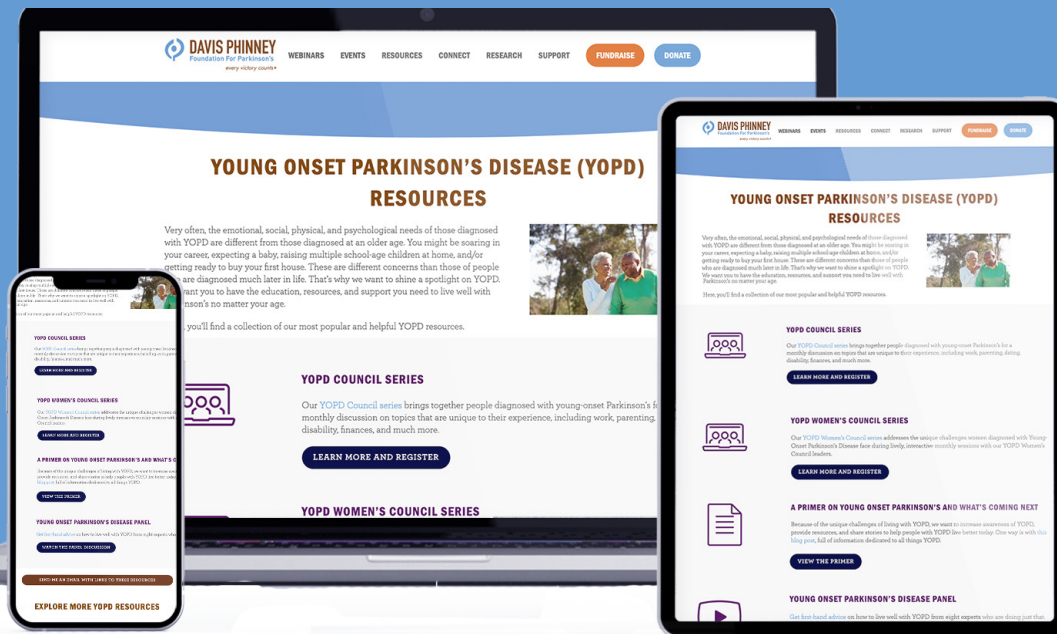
DAVIS PHINNEY
Foundation For Parkinson's
every victory counts

WEBINARS EVENTS RESOURCES CONNECT RESEARCH SUPPORT FUNDRAISE DONATE

YOUNG ONSET PARKINSON'S DISEASE (YOPD) RESOURCES

Very often, the emotional, social, physical, and psychological needs of those diagnosed with YOPD are different from those diagnosed at an older age. You might be soaring in your career, expecting a baby, raising multiple school-age children at home, and/or getting ready to buy your first house. These are different concerns than those of people who are diagnosed much later in life. That's why we want to shine a spotlight on YOPD. We want you to have the education, resources, and support you need to live well with Parkinson's no matter your age.

Here, you'll find a collection of our most popular and helpful YOPD resources.

YOPD COUNCIL SERIES

Our YOPD Council series brings together people diagnosed with young-onset Parkinson's for a monthly discussion on topics that are unique to their experience, including work, parenting, dating, disability, finances, and much more.

LEARN MORE AND REGISTER

YOPD WOMEN'S COUNCIL SERIES

Our YOPD Women's Council series addresses the unique challenges women diagnosed with Young Onset Parkinson's Disease face during lively, interactive monthly sessions with our YOPD Women's Council leaders.

LEARN MORE AND REGISTER

A PRIMER ON YOUNG ONSET PARKINSON'S AND WHAT'S COMING NEXT

Because of the unique challenges of living with YOPD, we want to increase awareness of YOPD, provide resources, and share stories to help people with YOPD live better today. One way is with this blog post, full of information dedicated to all things YOPD.

VIEW THE PRIMER

YOUNG ONSET PARKINSON'S DISEASE PANEL

Get first-hand advice on how to live well with YOPD from eight experts who are doing just that.

WATCH THE PANEL DISCUSSION

SEND ME AN EMAIL WITH LINKS TO THESE RESOURCES

EXPLORE MORE YOPD RESOURCES